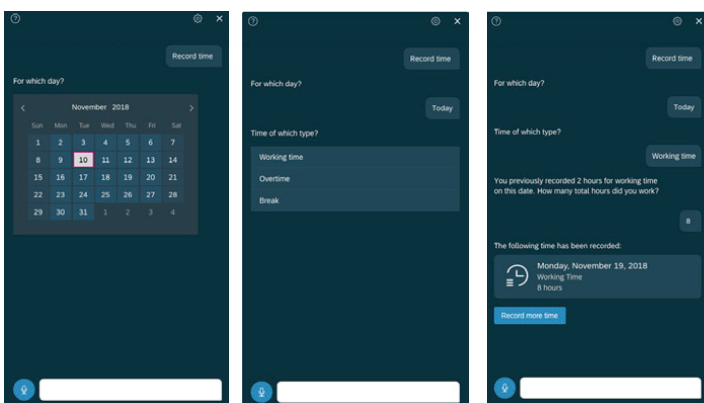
?

×

Record time

For which day?

‹ November 2018 ›

| Sun | Mon | Tue | Wed | Thu | Fri | Sat |
|---|---|---|---|---|---|---|
| 1 | 2 | 3 | 4 | 5 | 6 | 7 |
| 8 | 9 | 10 | 11 | 12 | 13 | 14 |
| 15 | 16 | 17 | 18 | 19 | 20 | 21 |
| 22 | 23 | 24 | 25 | 26 | 27 | 28 |
| 29 | 30 | 31 | 1 | 2 | 3 | 4 |

?

×

Record time

For which day?

Today

Time of which type?

Working time

Overtime

Break

?

×

Record time

For which day?

Today

Time of which type?

Working time

You previously recorded 2 hours for working time on this date. How many total hours did you work?

8

The following time has been recorded:

Monday, November 19, 2018
Working Time
8 hours

Record more time